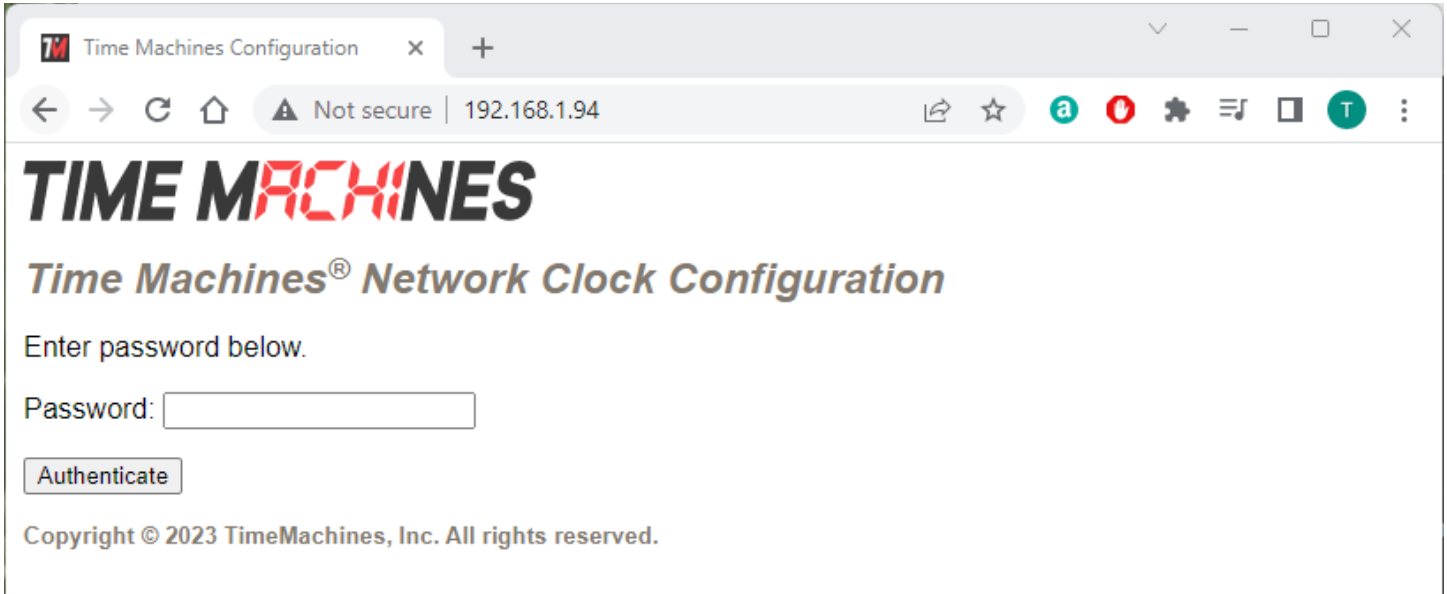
TM Time Machines Configuration ×

Not secure | 192.168.1.94

T

TIME MACHINES

Time Machines® Network Clock Configuration

Enter password below.

Password:

Authenticate

Copyright © 2023 TimeMachines, Inc. All rights reserved.